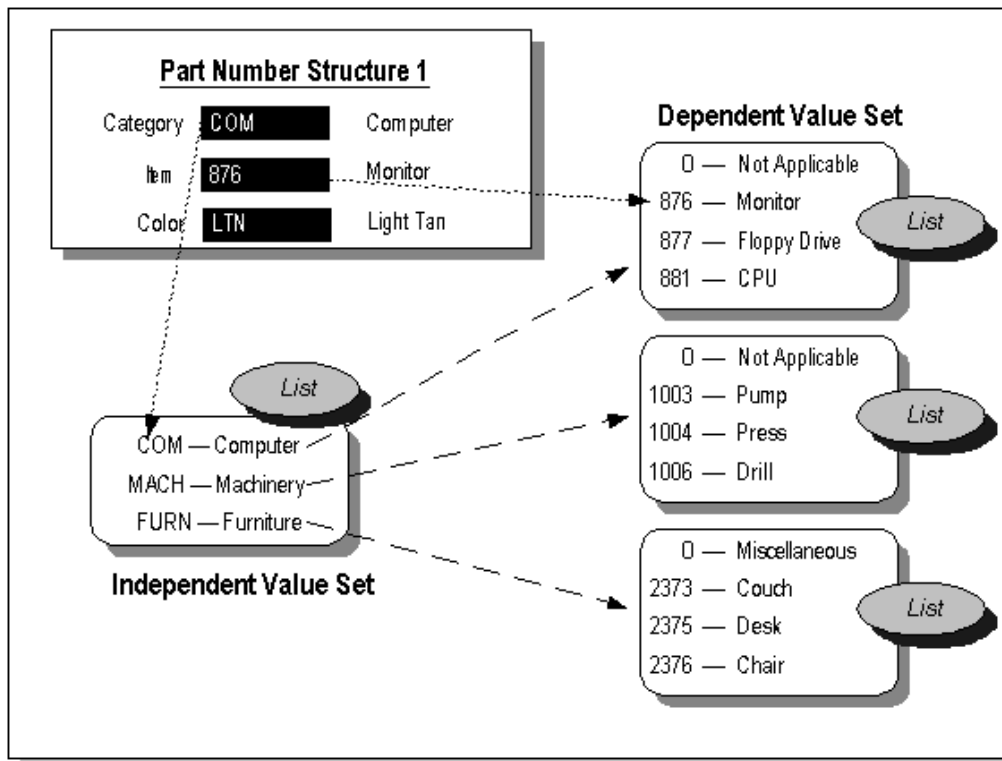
Part Number Structure 1

Category COM Computer

Item 876 Monitor

Color LTN Light Tan

Dependent Value Set

0 — Not Applicable
876 — Monitor
877 — Floppy Drive
881 — CPU

List

0 — Not Applicable
1003 — Pump
1004 — Press
1006 — Drill

List

0 — Miscellaneous
2373 — Couch
2375 — Desk
2376 — Chair

List

List

COM — Computer
MACH — Machinery
FURN — Furniture

Independent Value Set